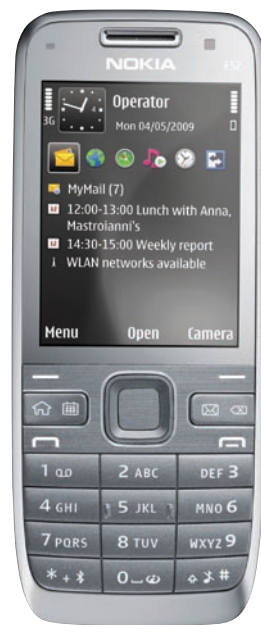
NOKIA E52

3G

Operator

Mon 04/05/2009

MyMail (7)

12:00-13:00 Lunch with Anna, Mastroianni's

14:30-15:00 Weekly report

WLAN networks available

Menu Open Camera

1 ○○ 2 ABC DEF 3

4 GHI 5 JKL MNO 6

7 PQRS 8 TUV WXYZ 9

* + 0 #